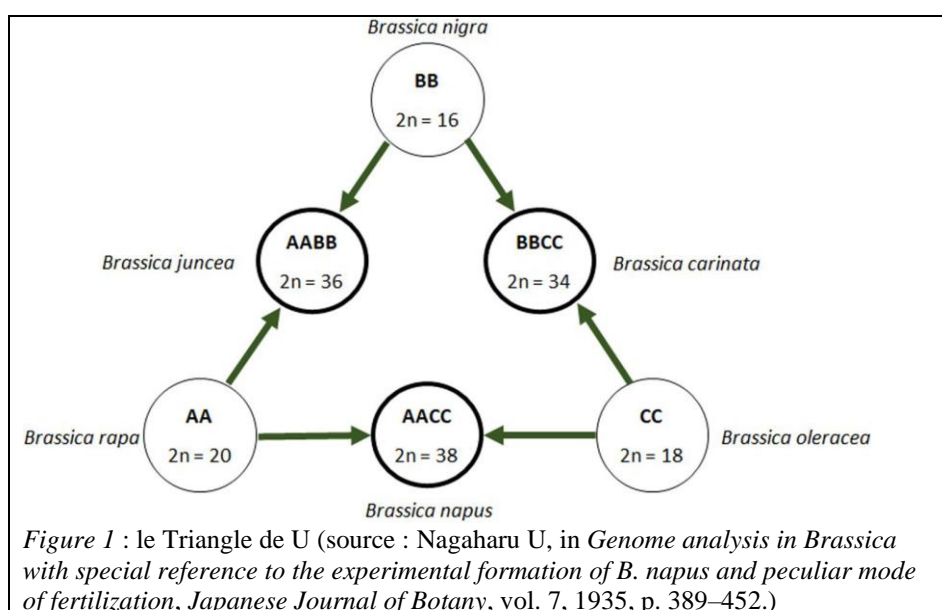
Brassica nigra

BB

2n = 16

Brassica juncea

AABB

2n = 36

BBCC

2n = 34

Brassica carinata

Brassica rapa

AA

2n = 20

AACC

2n = 38

CC

2n = 18

Brassica oleracea

Brassica napus

*Figure 1* : le Triangle de U (source : Nagaharu U, in *Genome analysis in Brassica with special reference to the experimental formation of B. napus and peculiar mode of fertilization*, *Japanese Journal of Botany*, vol. 7, 1935, p. 389–452.)